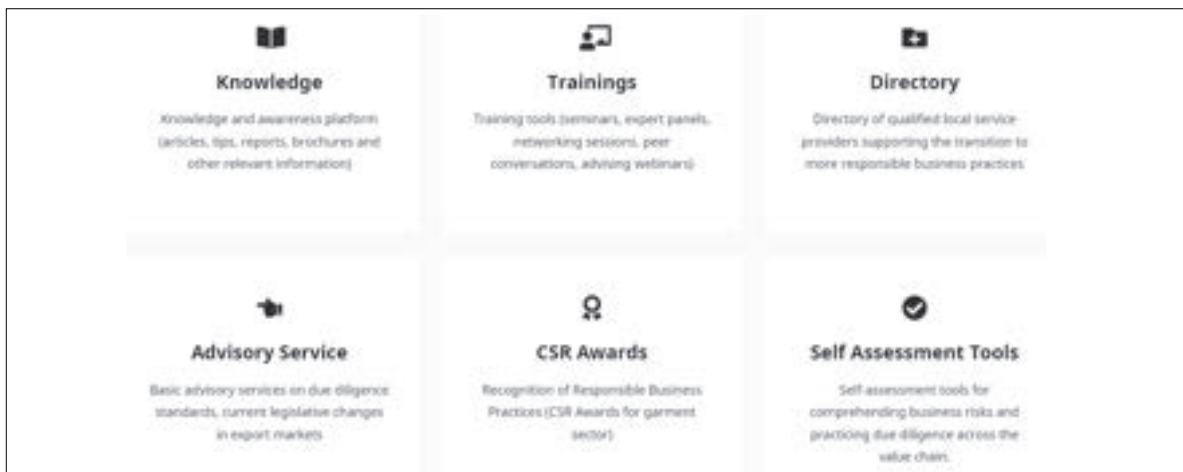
Knowledge

Knowledge and awareness platform (articles, tips, reports, brochures and other relevant information)

Trainings

Training tools (seminars, expert panels, networking sessions, peer conversations, advising webinars)

Directory

Directory of qualified local service providers supporting the transition to more responsible business practices

Advisory Service

Basic advisory services on due diligence standards, current legislative changes in export markets

CSR Awards

Recognition of Responsible Business Practices (CSR Awards for garment sector)

Self Assessment Tools

Self-assessment tools for comprehending business risks and practicing due diligence across the value chain.